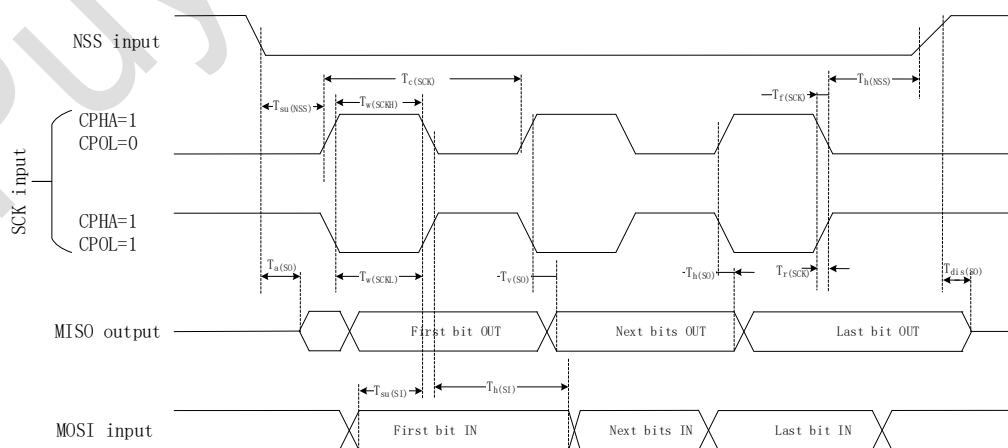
NSS input

$T_{c(SCK)}$

$T_{su(NSS)}$

$T_{w(SCKH)}$

$T_{f(SCK)}$

$T_{h(NSS)}$

SCK input

CPHA=1
CPOL=0

CPHA=1
CPOL=1

$T_{a(SO)}$

$T_{w(SCKL)}$

$T_{v(SO)}$

$T_{h(SO)}$

$T_{r(SCK)}$

$T_{dis(SO)}$

MISO output

First bit OUT

Next bits OUT

Last bit OUT

$T_{su(SI)}$

$T_{h(SI)}$

MOSI input

First bit IN

Next bits IN

Last bit IN